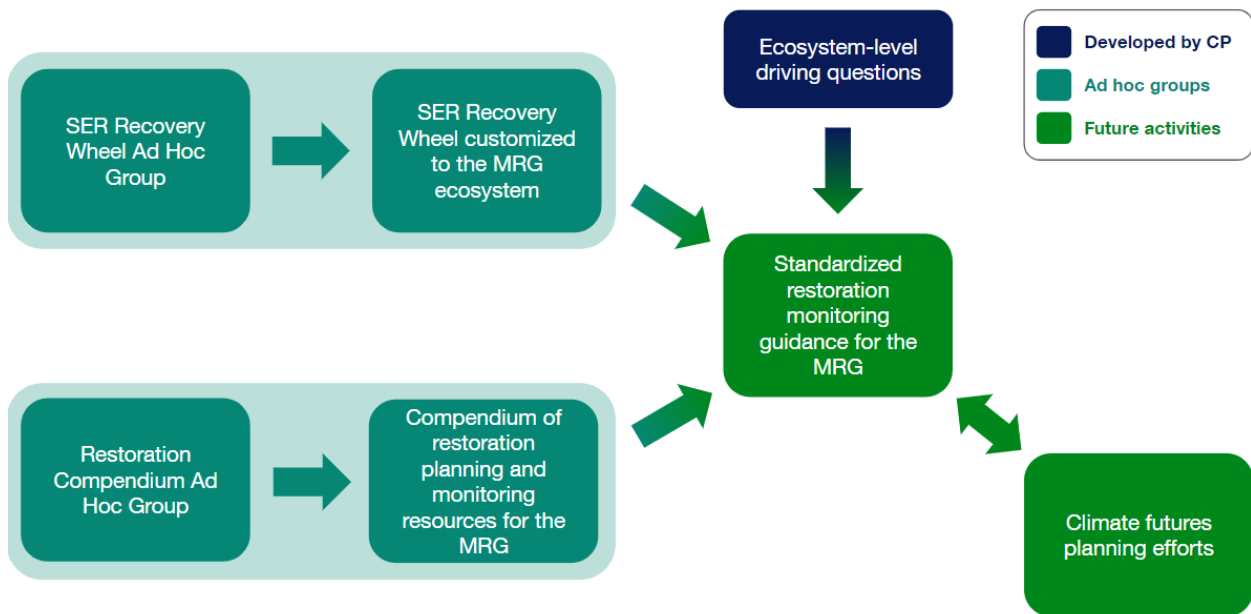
SER Recovery Wheel Ad Hoc Group

SER Recovery Wheel customized to the MRG ecosystem

Ecosystem-level driving questions

Developed by CP

Ad hoc groups

Future activities

Standardized restoration monitoring guidance for the MRG

Restoration Compendium Ad Hoc Group

Compendium of restoration planning and monitoring resources for the MRG

Climate futures planning efforts